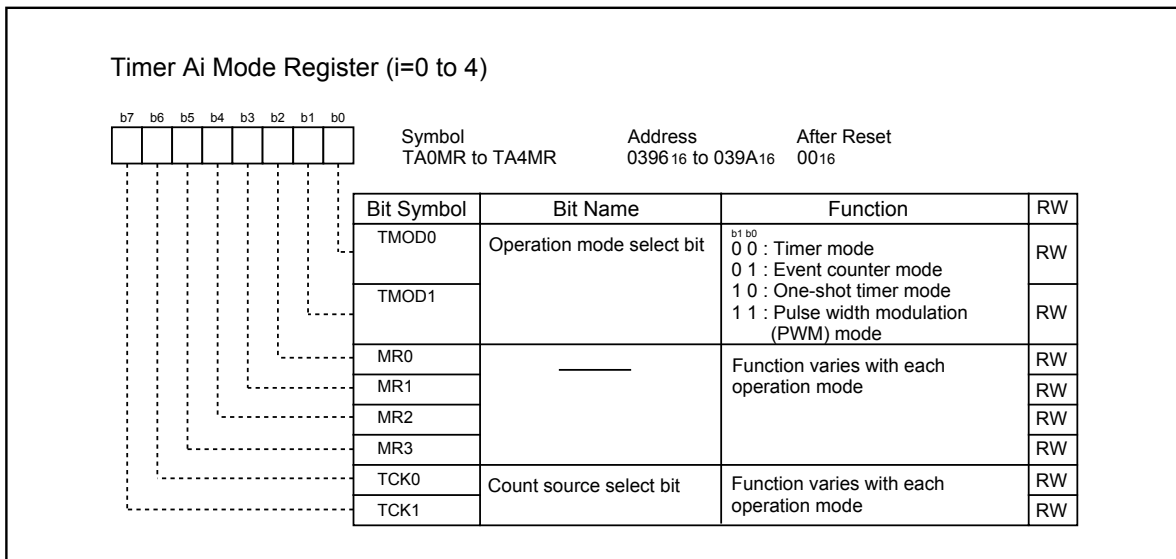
Timer Ai Mode Register (i=0 to 4)

b7 b6 b5 b4 b3 b2 b1 b0

| Symbol | Address | After Reset |
|---|---|---|
| TA0MR to TA4MR | $0396_{16}$ to $039A_{16}$ | $00_{16}$ |

| Bit Symbol | Bit Name | Function | RW |
|---|---|---|---|
| TMOD0 | Operation mode select bit | b1 b0<br>0 0 : Timer mode<br>0 1 : Event counter mode<br>1 0 : One-shot timer mode<br>1 1 : Pulse width modulation (PWM) mode | RW |
| TMOD1 | | | RW |
| MR0 | ——— | Function varies with each operation mode | RW |
| MR1 | | | RW |
| MR2 | | | RW |
| MR3 | | | RW |
| TCK0 | Count source select bit | Function varies with each operation mode | RW |
| TCK1 | | | RW |